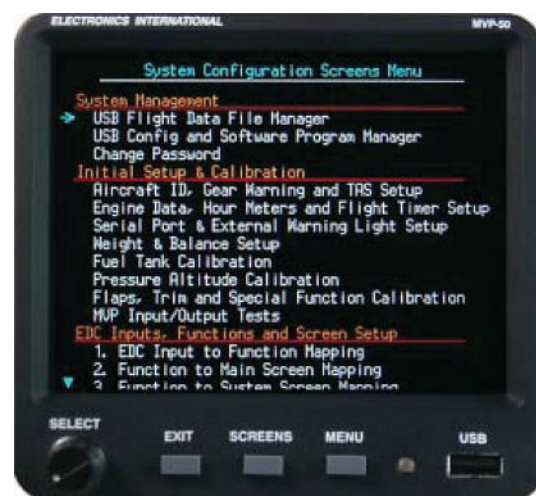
ELECTRONICS INTERNATIONAL

MVP-50

System Configuration Screens Menu

System Management
USB Flight Data File Manager
USB Config and Software Program Manager
Change Password

Initial Setup & Calibration
Aircraft ID, Gear Warning and TAS Setup
Engine Data, Hour Meters and Flight Timer Setup
Serial Port & External Warning Light Setup
Weight & Balance Setup
Fuel Tank Calibration
Pressure Altitude Calibration
Flaps, Trim and Special Function Calibration
MVP Input/Output Tests

EDC Inputs, Functions and Screen Setup
1. EDC Input to Function Mapping
2. Function to Main Screen Mapping
3. Function to System Screen Mapping

SELECT

EXIT

SCREENS

MENU

USB